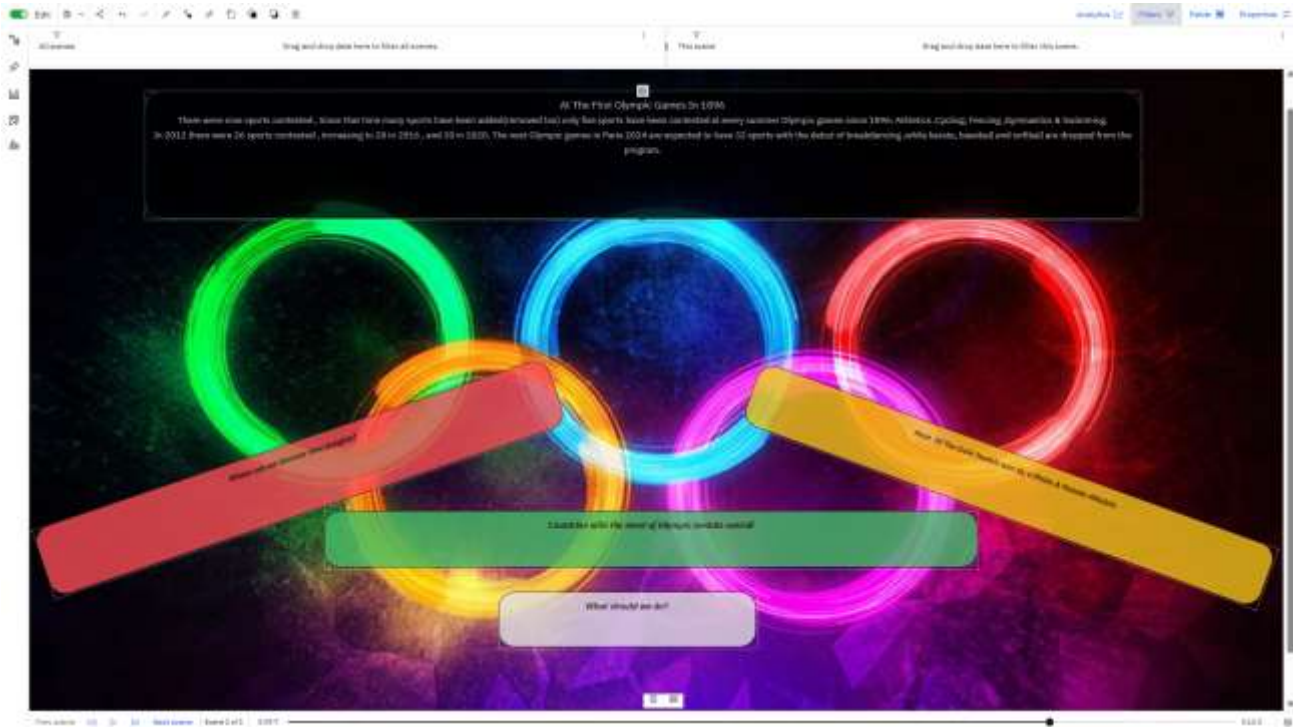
Edit

Analytics Filters Fields Properties

All scenes
Drag and drop data here to filter all scenes.

This scene
Drag and drop data here to filter this scene.

At The First Olympic Games In 1896

There were nine sports contested . Since that time many sports have been added(removed too) only five sports have been contested at every summer Olympic games since 1896: Athletics, Cycling, Fencing, Gymnastics & Swimming. In 2012 there were 26 sports contested , increasing to 28 in 2016 , and 33 in 2020. The next Olympic games in Paris 2024 are expected to have 32 sports with the debut of breakdancing ,while karate, baseball and softball are dropped from the program.

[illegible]

Most of The Gold Medals won by Athletic & Swimming Athletes

Countries wins the most of Olympic medals overall

What should we do?

Prev scene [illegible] Next scene Scene 2 of 5 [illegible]